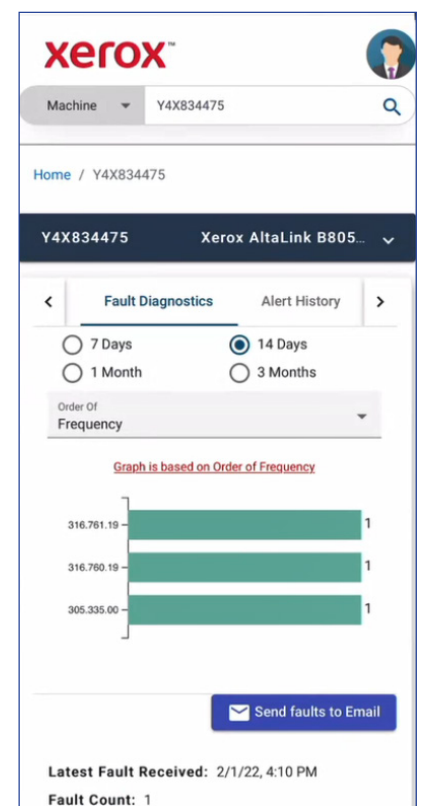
xerox™

Machine Y4X834475

Home / Y4X834475

Y4X834475 Xerox AltaLink B805...

Fault Diagnostics Alert History

7 Days
14 Days
1 Month
3 Months

Order Of
Frequency

Graph is based on Order of Frequency

| | |
|---|---|
| 316.761.19 | 1 |
| 316.760.19 | 1 |
| 305.335.00 | 1 |

Send faults to Email

Latest Fault Received: 2/1/22, 4:10 PM

Fault Count: 1